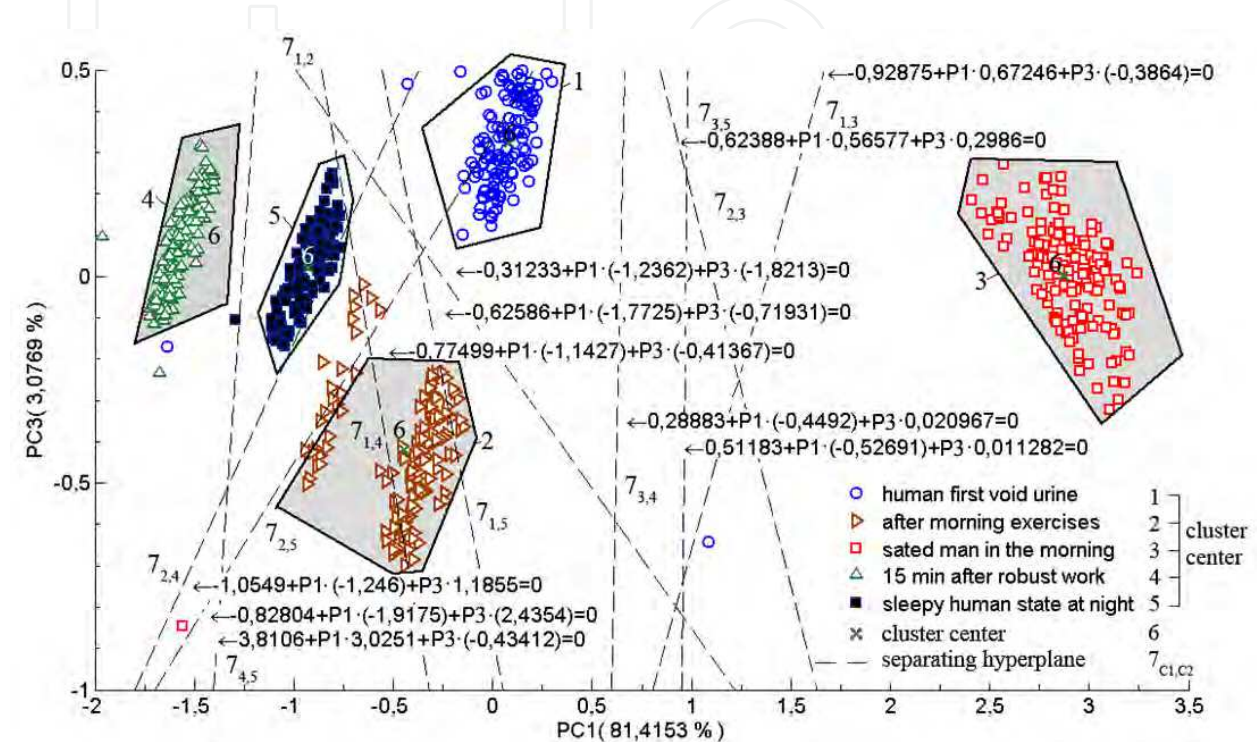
$7_{1,2}$

$7_{3,5}$

$7_{1,3}$

$7_{2,3}$

1

4

5

6

6

6

3

6

0,5

0

-0,5

-1

PC3( 3,0769 %)

$\leftarrow$-0,92875+P1·0,67246+P3·(-0,3864)=0

$\leftarrow$-0,62388+P1·0,56577+P3·0,2986=0

$\leftarrow$-0,31233+P1·(-1,2362)+P3·(-1,8213)=0

$\leftarrow$-0,62586+P1·(-1,7725)+P3·(-0,71931)=0

$\leftarrow$-0,77499+P1·(-1,1427)+P3·(-0,41367)=0

$7_{1,4}$

6

2

$\leftarrow$0,28883+P1·(-0,4492)+P3·0,020967=0

$\leftarrow$0,51183+P1·(-0,52691)+P3·0,011282=0

$7_{3,4}$

$7_{1,5}$

$7_{2,5}$

$7_{2,4}$

$\leftarrow$-1,0549+P1·(-1,246)+P3·1,1855=0

$\leftarrow$-0,82804+P1·(-1,9175)+P3·(2,4354)=0

$\leftarrow$3,8106+P1·3,0251+P3·(-0,43412)=0

$7_{4,5}$

human first void urine 1

after morning exercises 2

sated man in the morning 3

15 min after robust work 4

sleepy human state at night 5

cluster center

cluster center 6

separating hyperplane $7_{C1,C2}$

-2 -1,5 -1 -0,5 0 0,5 1 1,5 2 2,5 3 3,5

PC1( 81,4153 % )